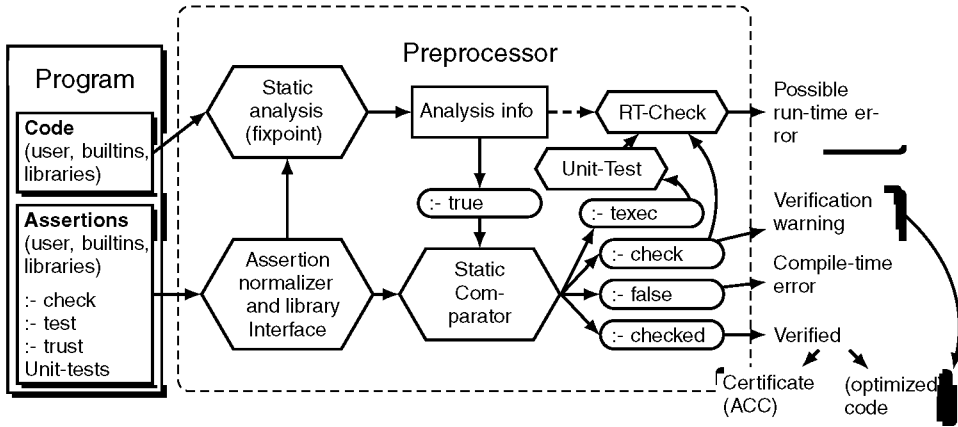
Program

Code (user, builtins, libraries)

Assertions (user, builtins, libraries)

:- check
:- test
:- trust
Unit-tests

Preprocessor

Static analysis (fixpoint)

Analysis info

RT-Check

Possible run-time error

Unit-Test

:- true

:- texec

Assertion normalizer and library Interface

Static Comparator

:- check

Verification warning

:- false

Compile-time error

:- checked

Verified

Certificate (ACC)

(optimized) code